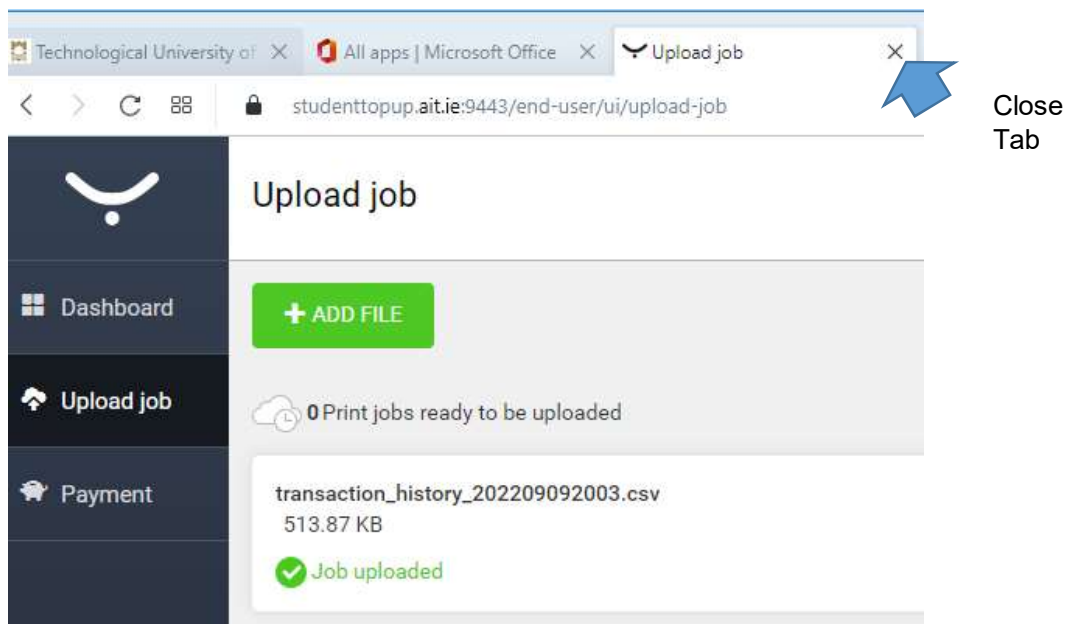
Technological University of ✕ All apps | Microsoft Office ✕ Upload job ✕

studenttopup.ait.ie:9443/end-user/ui/upload-job

Close Tab

Upload job

Dashboard

Upload job

Payment

+ ADD FILE

0 Print jobs ready to be uploaded

transaction_history_202209092003.csv
513.87 KB
Job uploaded